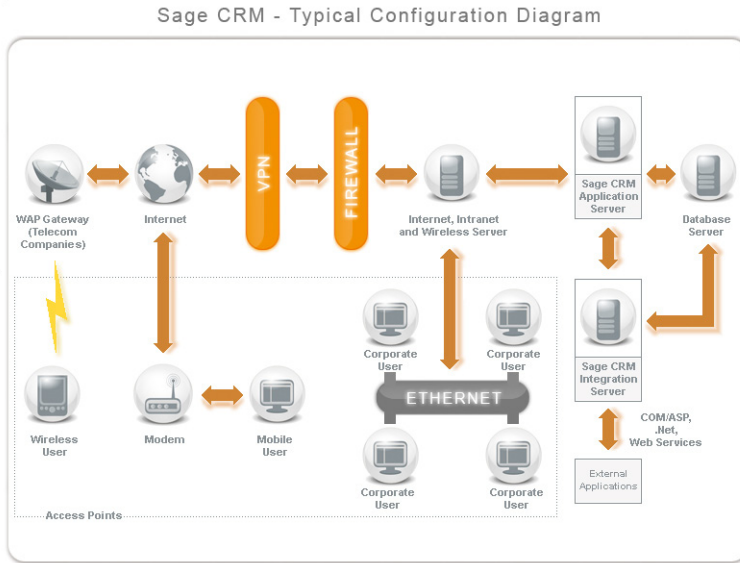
Sage CRM - Typical Configuration Diagram

WAP Gateway (Telecom Companies)

Internet

VPN

FIREWALL

Internet, Intranet and Wireless Server

Sage CRM Application Server

Database Server

Corporate User

Corporate User

ETHERNET

Corporate User

Corporate User

Sage CRM Integration Server

COM/ASP, .Net, Web Services

External Applications

Wireless User

Modem

Mobile User

Access Points